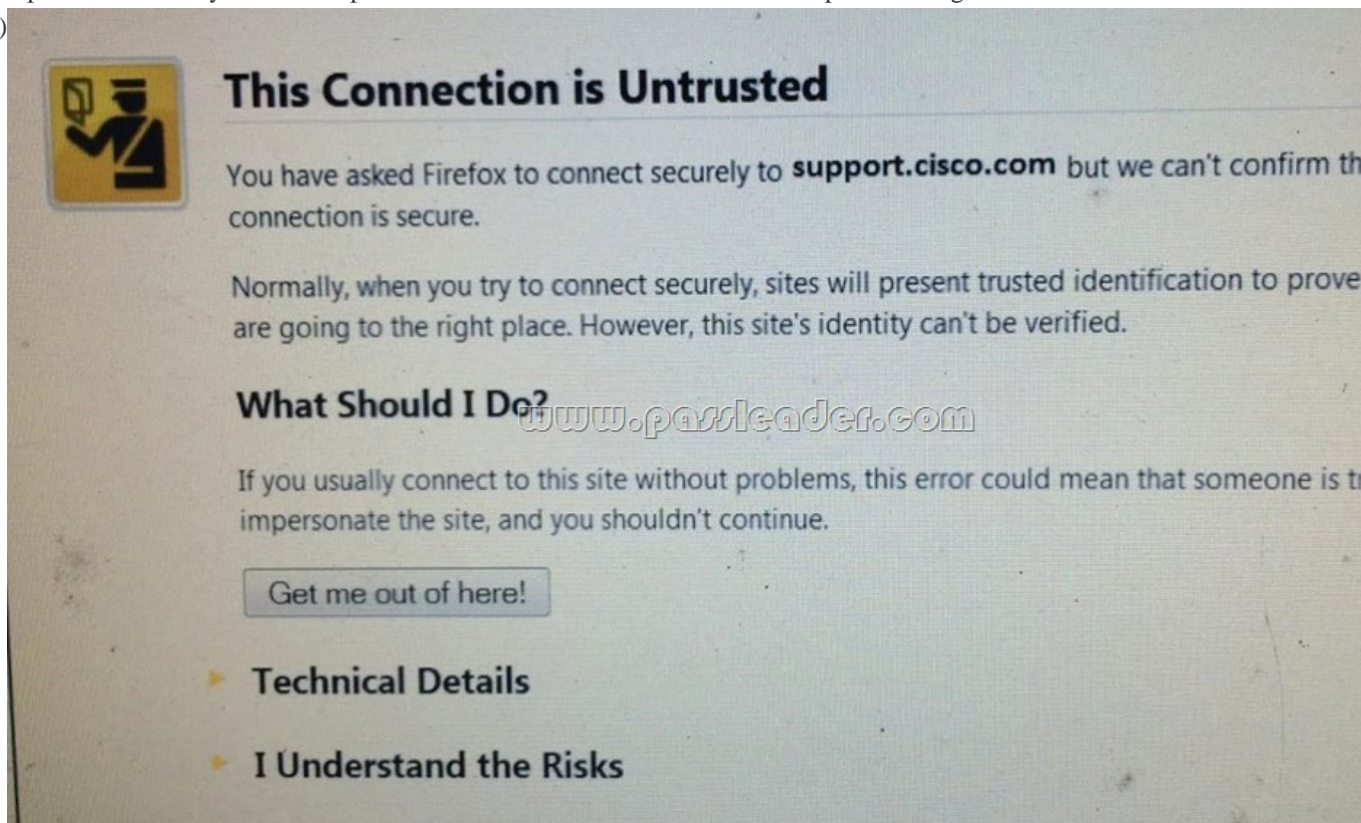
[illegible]

This Connection is Untrusted

You have asked Firefox to connect securely to **support.cisco.com** but we can't confirm th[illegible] connection is secure.

Normally, when you try to connect securely, sites will present trusted identification to prove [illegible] are going to the right place. However, this site's identity can't be verified.

What Should I Do?

www.passleader.com

If you usually connect to this site without problems, this error could mean that someone is t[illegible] impersonate the site, and you shouldn't continue.

Get me out of here!

Technical Details

I Understand the Risks